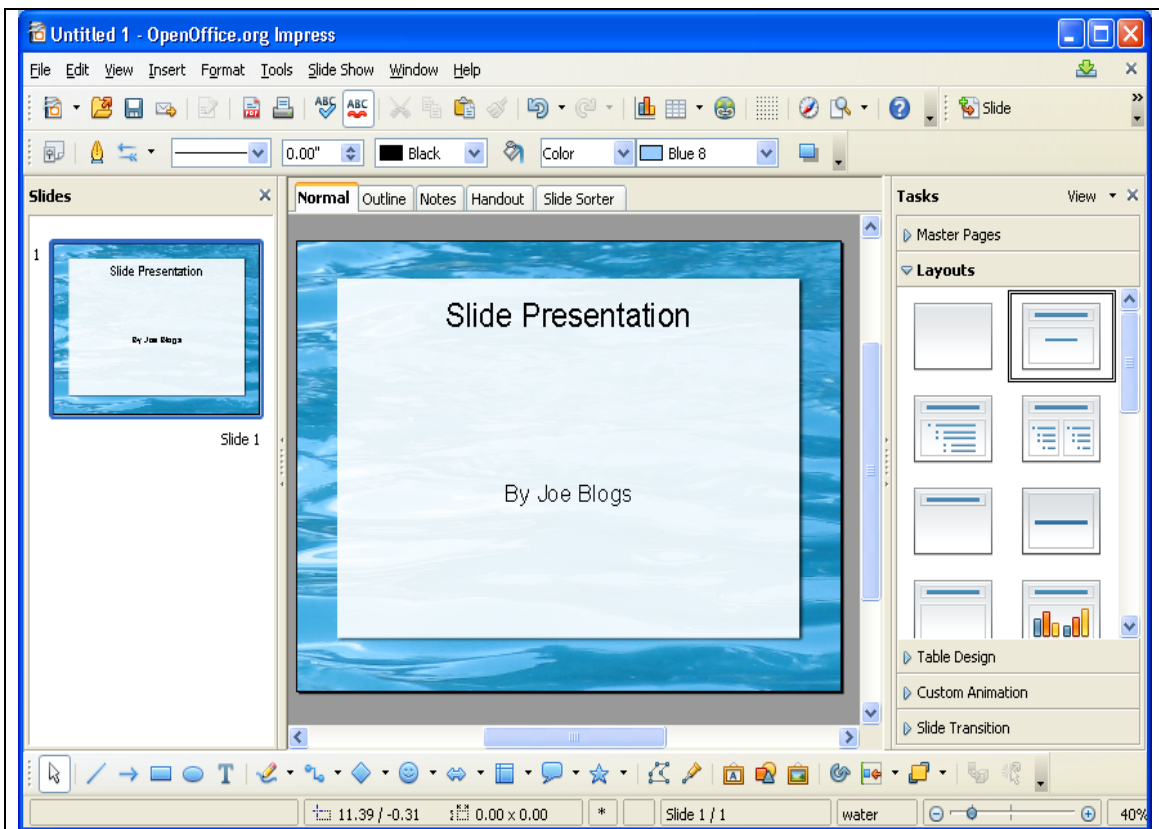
Untitled 1 - OpenOffice.org Impress

File Edit View Insert Format Tools Slide Show Window Help

Slide

0.00" Black Color Blue 8

Slides

1

Slide Presentation

By Joe Blogs

Slide 1

Normal Outline Notes Handout Slide Sorter

Slide Presentation

By Joe Blogs

Tasks View

Master Pages

Layouts

Table Design

Custom Animation

Slide Transition

11.39 / -0.31 0.00 x 0.00 * Slide 1 / 1 water 40%